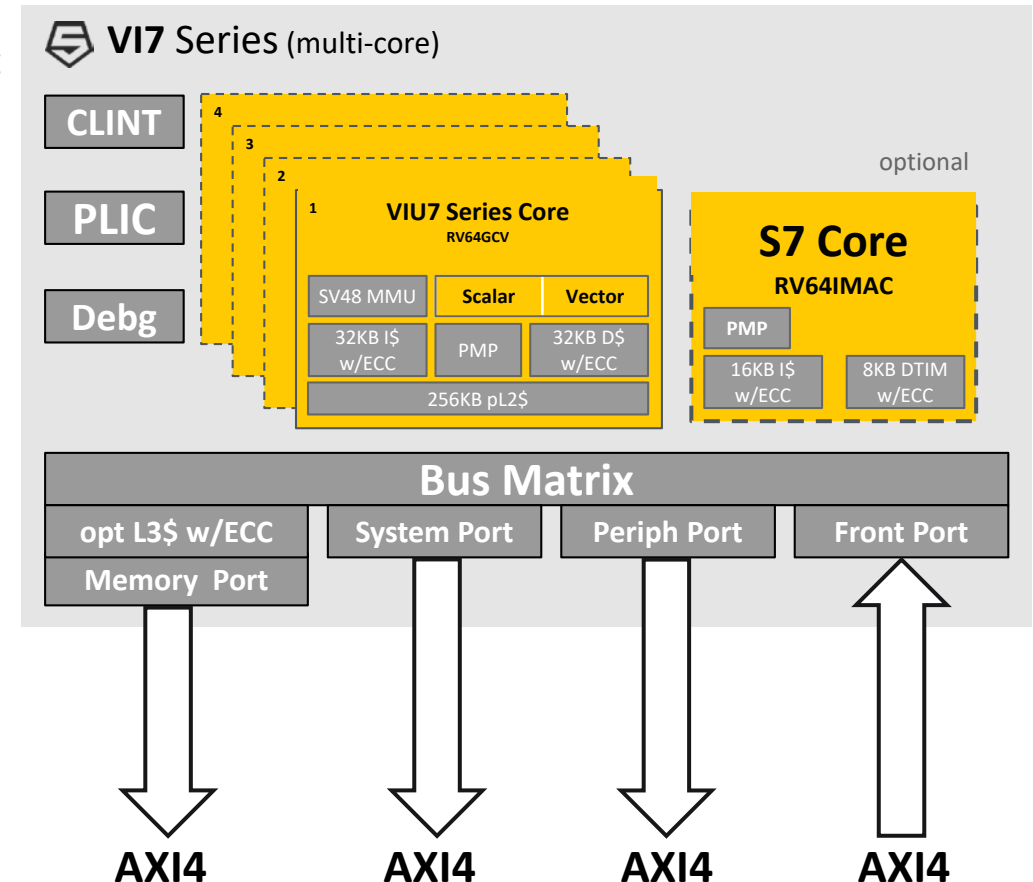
VI7 Series (multi-core)

CLINT

PLIC

Debg

4

3

2

1

VIU7 Series Core
RV64GCV

SV48 MMU

Scalar

Vector

32KB I$ w/ECC

PMP

32KB D$ w/ECC

256KB pL2$

optional

S7 Core
RV64IMAC

PMP

16KB I$ w/ECC

8KB DTIM w/ECC

Bus Matrix

opt L3$ w/ECC

Memory Port

System Port

Periph Port

Front Port

AXI4

AXI4

AXI4

AXI4